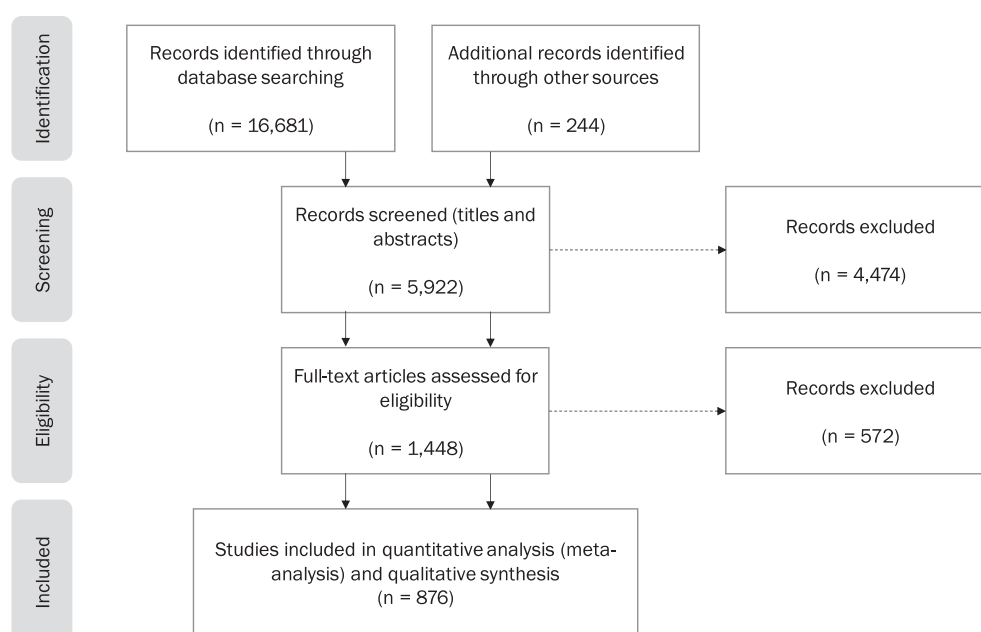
Identification

Records identified through database searching

(n = 16,681)

Additional records identified through other sources

(n = 244)

Screening

Records screened (titles and abstracts)

(n = 5,922)

Records excluded

(n = 4,474)

Eligibility

Full-text articles assessed for eligibility

(n = 1,448)

Records excluded

(n = 572)

Included

Studies included in quantitative analysis (meta-analysis) and qualitative synthesis
(n = 876)